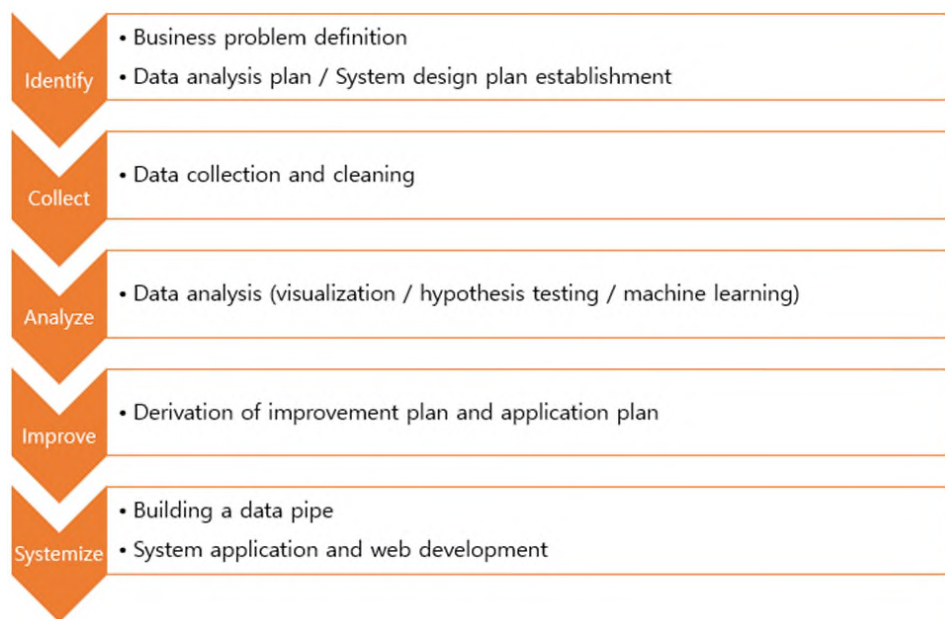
Identify
• Business problem definition
• Data analysis plan / System design plan establishment

Collect
• Data collection and cleaning

Analyze
• Data analysis (visualization / hypothesis testing / machine learning)

Improve
• Derivation of improvement plan and application plan

Systemize
• Building a data pipe
• System application and web development